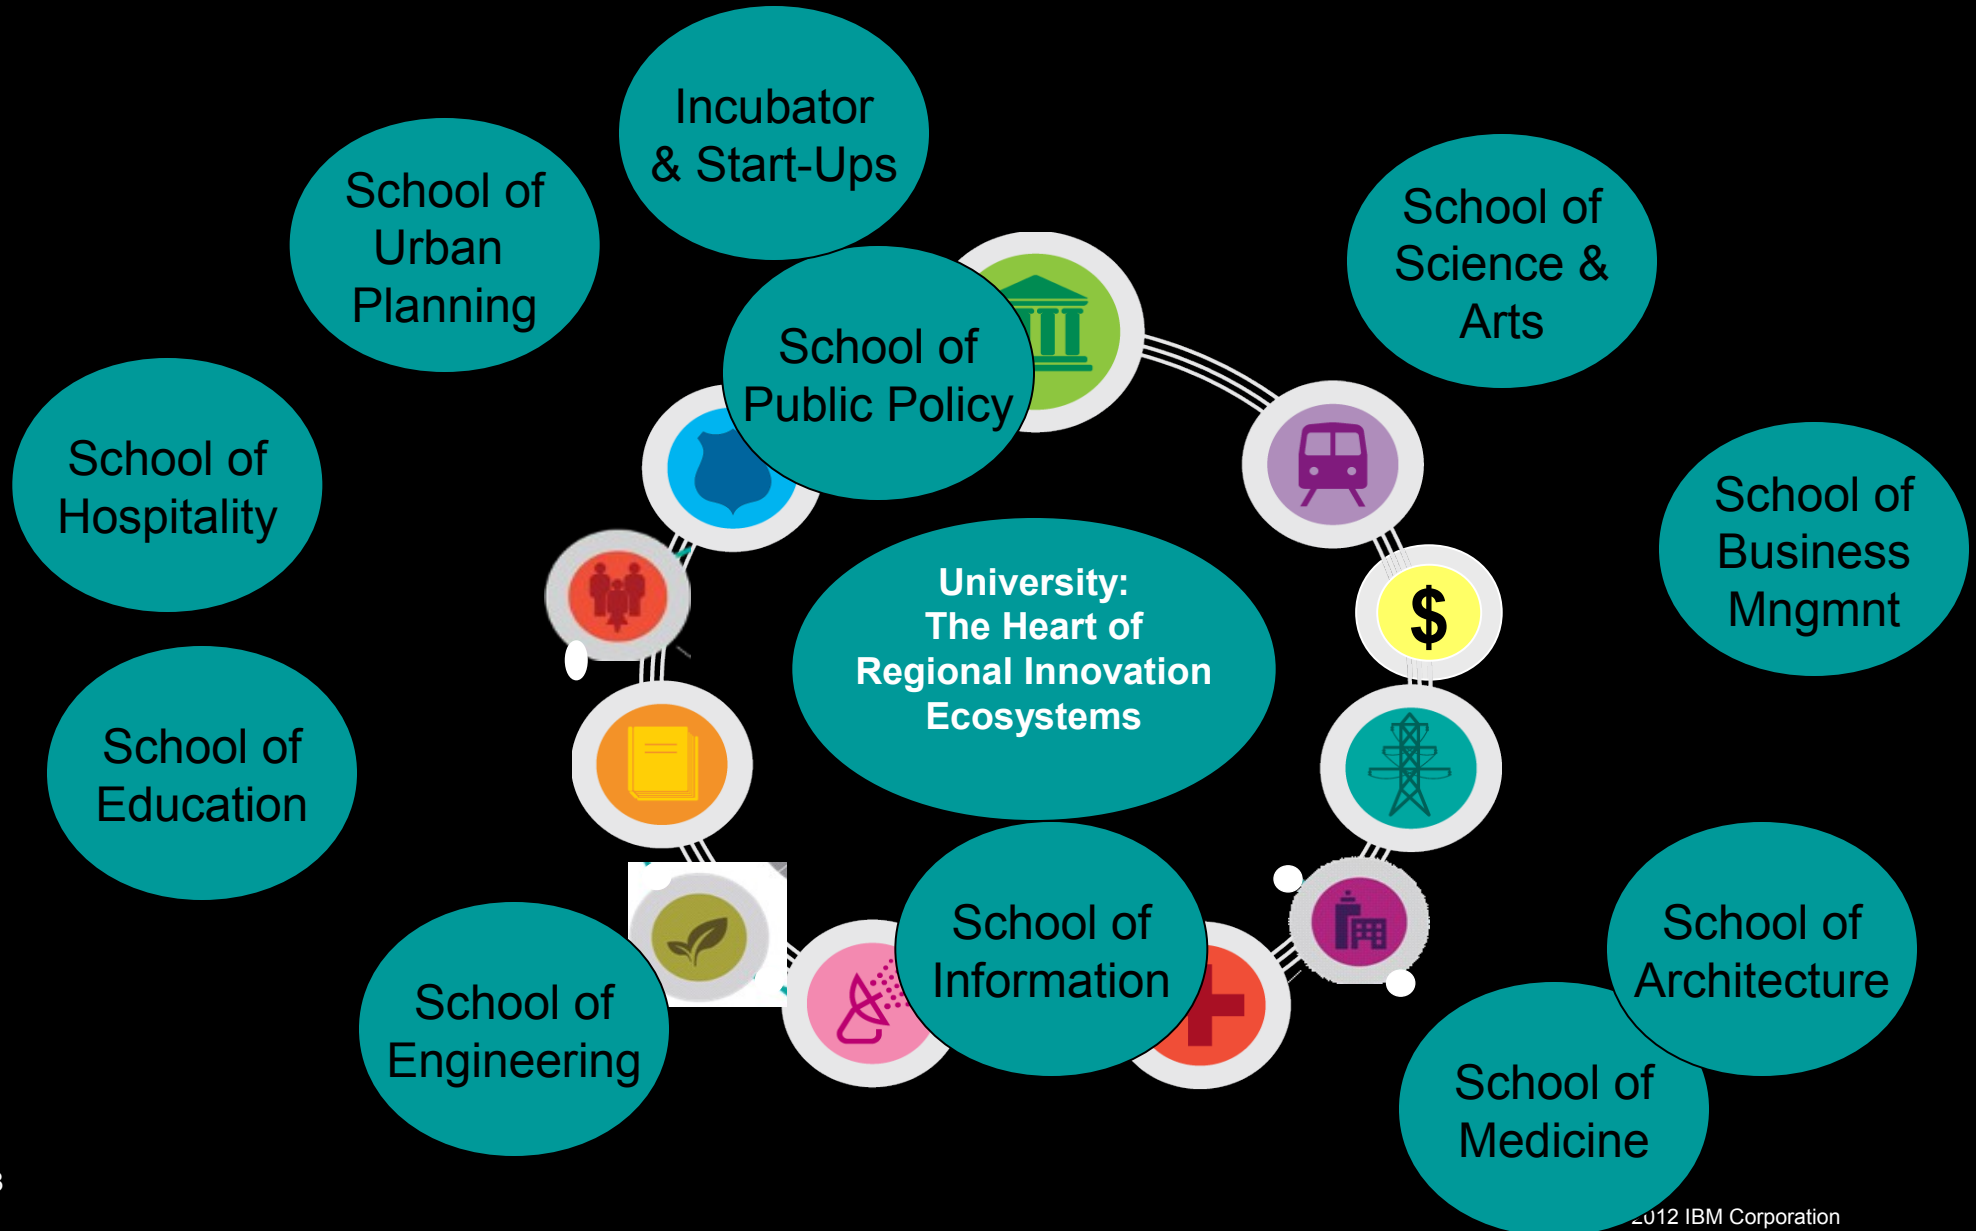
Incubator & Start-Ups

School of Urban Planning

School of Science & Arts

School of Public Policy

School of Hospitality

School of Business Mngmnt

University: The Heart of Regional Innovation Ecosystems

$

School of Education

School of Information

School of Architecture

School of Engineering

School of Medicine

3

2012 IBM Corporation